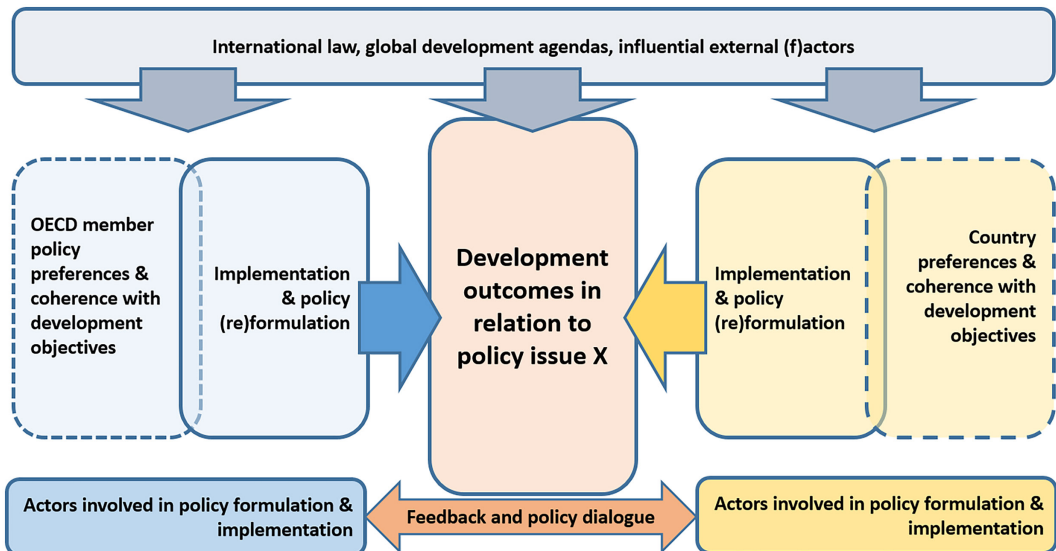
International law, global development agendas, influential external (f)actors

OECD member policy preferences & coherence with development objectives

Implementation & policy (re)formulation

Development outcomes in relation to policy issue X

Implementation & policy (re)formulation

Country preferences & coherence with development objectives

Actors involved in policy formulation & implementation

Feedback and policy dialogue

Actors involved in policy formulation & implementation